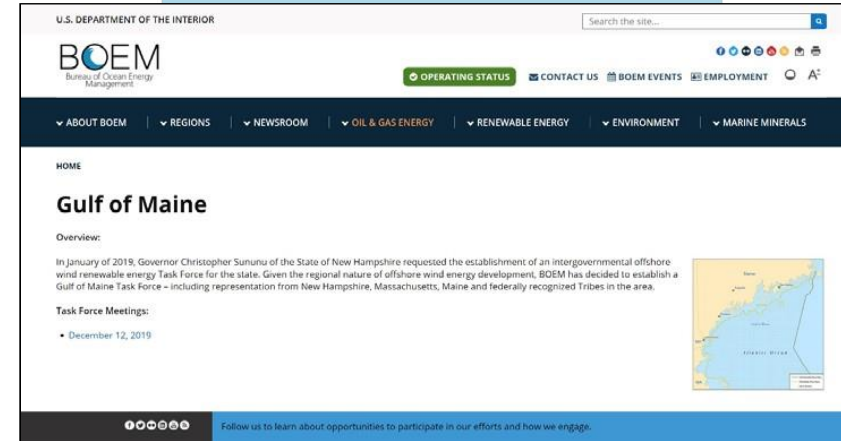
U.S. DEPARTMENT OF THE INTERIOR

Search the site...

BOEM
Bureau of Ocean Energy Management

OPERATING STATUS
CONTACT US
BOEM EVENTS
EMPLOYMENT

ABOUT BOEM
REGIONS
NEWSROOM
OIL & GAS ENERGY
RENEWABLE ENERGY
ENVIRONMENT
MARINE MINERALS

HOME

Gulf of Maine

Overview:

In January of 2019, Governor Christopher Sununu of the State of New Hampshire requested the establishment of an intergovernmental offshore wind renewable energy Task Force for the state. Given the regional nature of offshore wind energy development, BOEM has decided to establish a Gulf of Maine Task Force – including representation from New Hampshire, Massachusetts, Maine and federally recognized Tribes in the area.

Task Force Meetings:

• December 12, 2019

Maine

Atlantic Ocean

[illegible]

Follow us to learn about opportunities to participate in our efforts and how we engage.